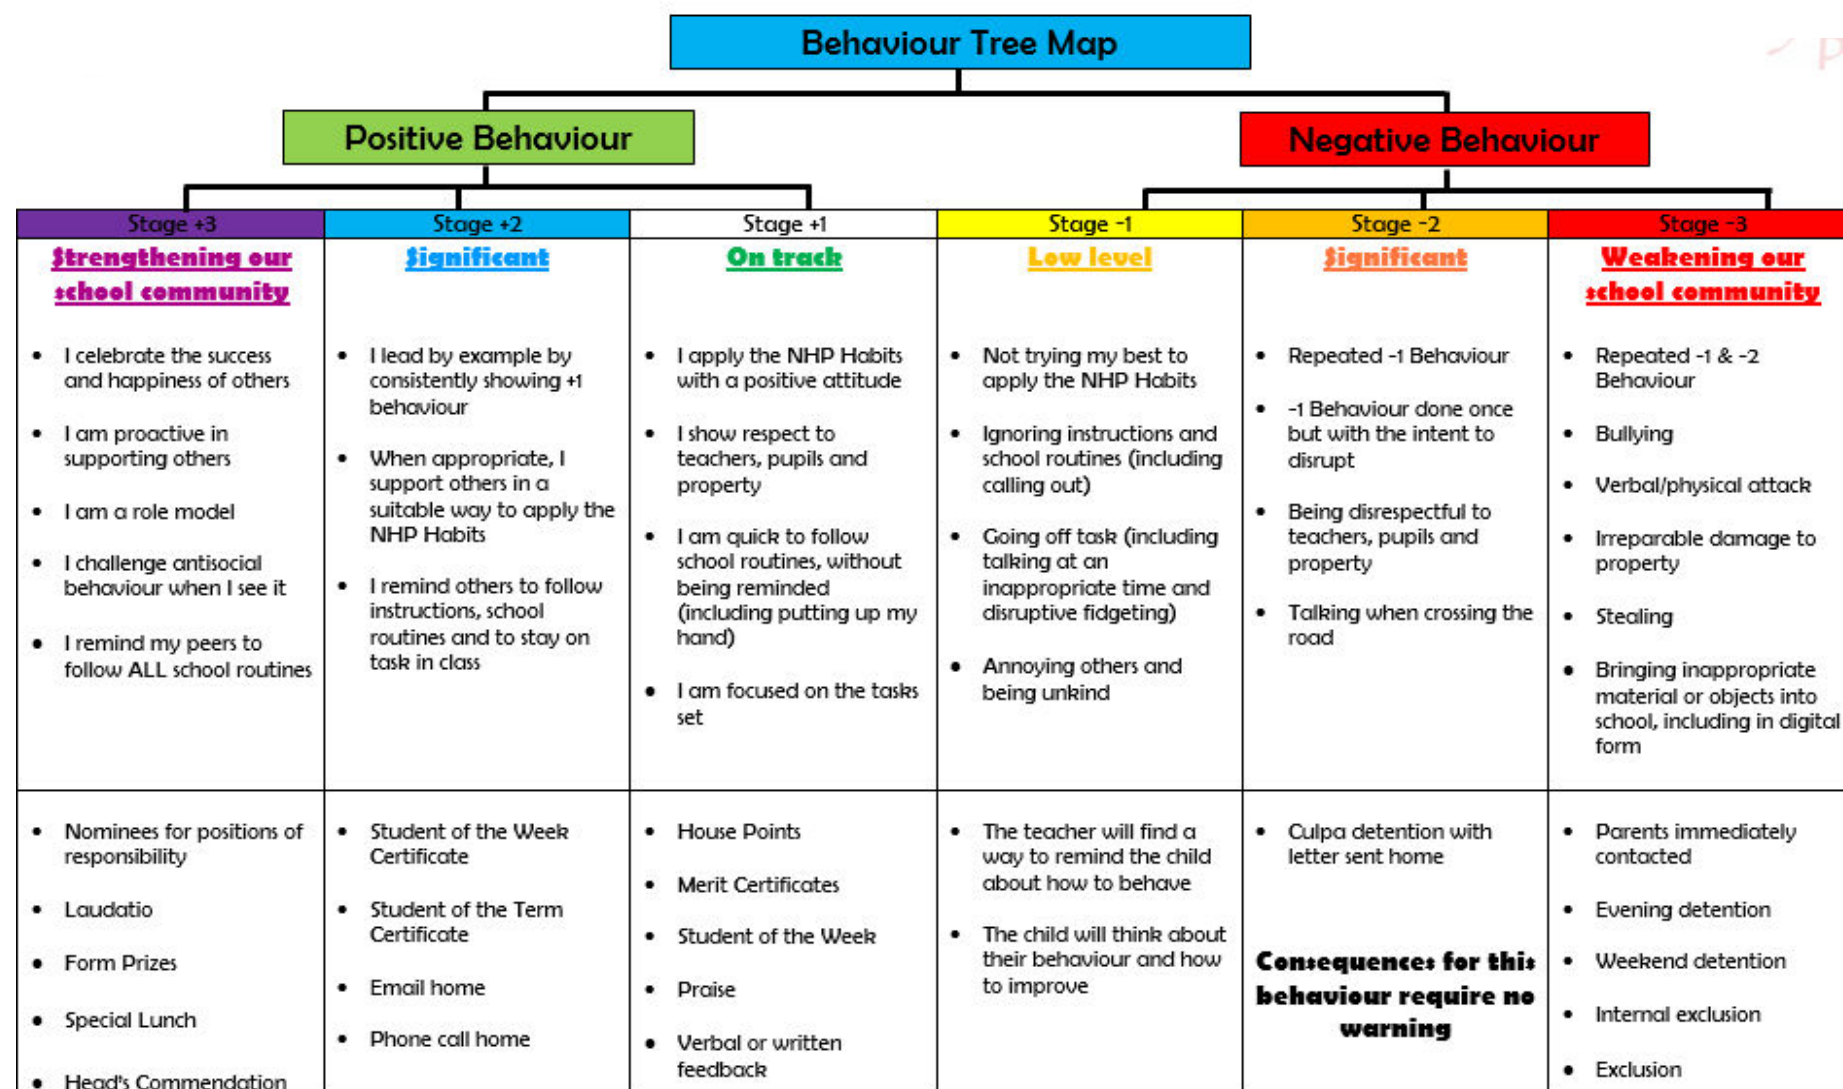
Behaviour Tree Map

Positive Behaviour

Negative Behaviour

| Stage +3 | Stage +2 | Stage +1 | Stage -1 | Stage -2 | Stage -3 |
|---|---|---|---|---|---|
| Strengthening our school community | Significant | On track | Low level | Significant | Weakening our school community |
| • I celebrate the success and happiness of others<br>• I am proactive in supporting others<br>• I am a role model<br>• I challenge antisocial behaviour when I see it<br>• I remind my peers to follow ALL school routines | • I lead by example by consistently showing +1 behaviour<br>• When appropriate, I support others in a suitable way to apply the NHP Habits<br>• I remind others to follow instructions, school routines and to stay on task in class | • I apply the NHP Habits with a positive attitude<br>• I show respect to teachers, pupils and property<br>• I am quick to follow school routines, without being reminded (including putting up my hand)<br>• I am focused on the tasks set | • Not trying my best to apply the NHP Habits<br>• Ignoring instructions and school routines (including calling out)<br>• Going off task (including talking at an inappropriate time and disruptive fidgeting)<br>• Annoying others and being unkind | • Repeated -1 Behaviour<br>• -1 Behaviour done once but with the intent to disrupt<br>• Being disrespectful to teachers, pupils and property<br>• Talking when crossing the road | • Repeated -1 & -2 Behaviour<br>• Bullying<br>• Verbal/physical attack<br>• Irreparable damage to property<br>• Stealing<br>• Bringing inappropriate material or objects into school, including in digital form |
| • Nominees for positions of responsibility<br>• Laudatio<br>• Form Prizes<br>• Special Lunch<br>• Head's Commendation | • Student of the Week Certificate<br>• Student of the Term Certificate<br>• Email home<br>• Phone call home | • House Points<br>• Merit Certificates<br>• Student of the Week<br>• Praise<br>• Verbal or written feedback | • The teacher will find a way to remind the child about how to behave<br>• The child will think about their behaviour and how to improve | • Culpa detention with letter sent home<br>Consequences for this behaviour require no warning | • Parents immediately contacted<br>• Evening detention<br>• Weekend detention<br>• Internal exclusion<br>• Exclusion |